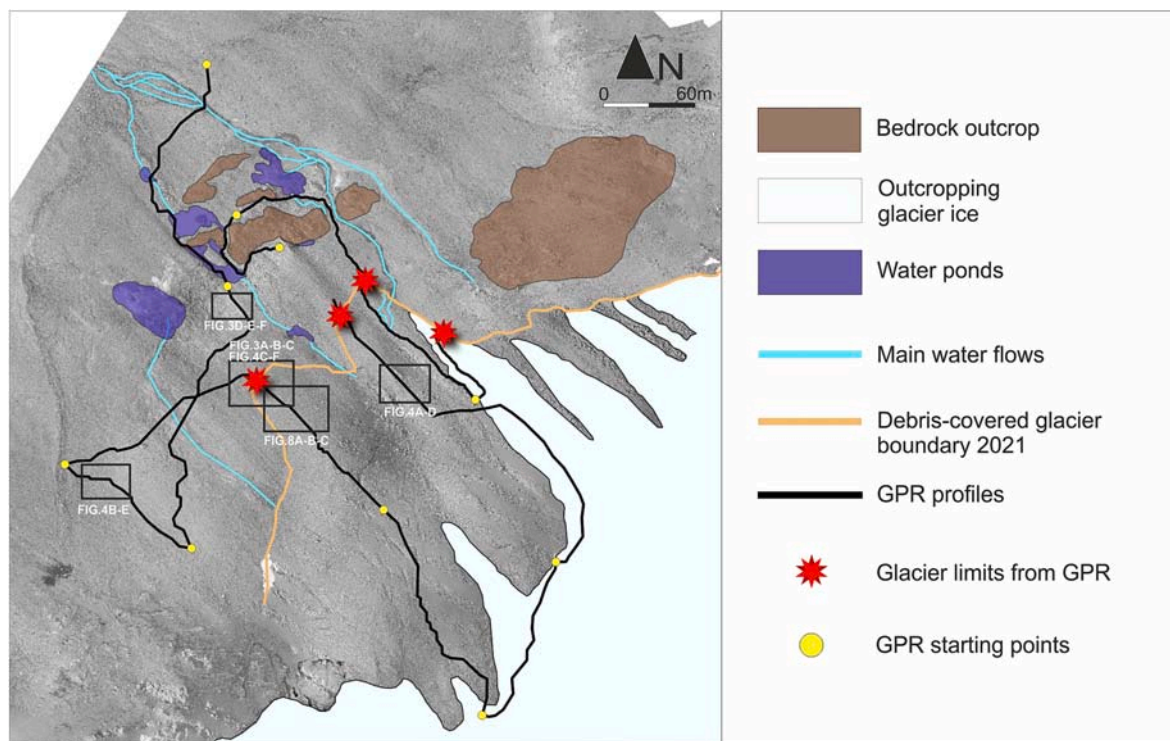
N
0 60m

FIG.3D-E-F
FIG.3A-B-C
FIG.4C-F
FIG.4A-D
FIG.8A-B-C
FIG.4B-E

Bedrock outcrop

Outcropping glacier ice

Water ponds

Main water flows

Debris-covered glacier boundary 2021

GPR profiles

Glacier limits from GPR

GPR starting points